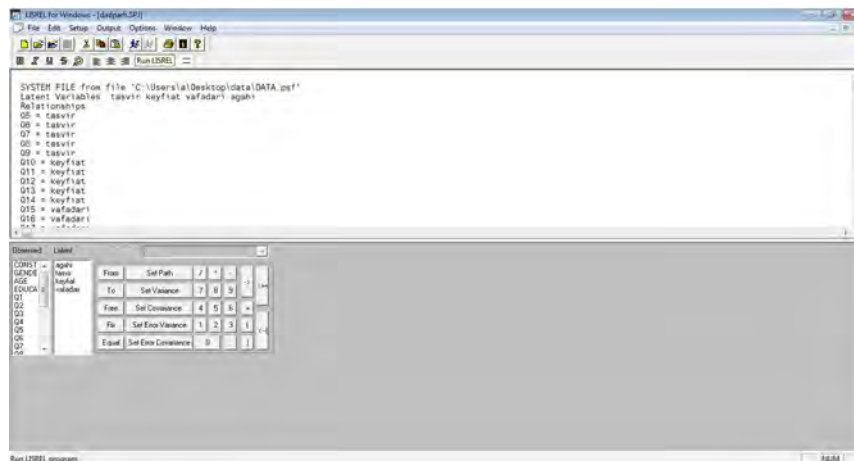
LISREL for Windows - [dadpath.SPJ]

File Edit Setup Output Options Window Help

Run LISREL

SYSTEM FILE from file 'C:\Users\a\Desktop\data\DATA.psf'
Latent Variables tasvir keyfiat vafadari agahi
Relationships
Q5 = tasvir
Q6 = tasvir
Q7 = tasvir
Q8 = tasvir
Q9 = tasvir
Q10 = keyfiat
Q11 = keyfiat
Q12 = keyfiat
Q13 = keyfiat
Q14 = keyfiat
Q15 = vafadari
Q16 = vafadari
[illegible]

Observed Latent

CONST
GENDE
AGE
EDUCA
Q1
Q2
Q3
Q4
Q5
Q6
Q7

agahi
tasvir
keyfiat
vafadari

| From | Set Path | / | * | - |
|---|---|---|---|---|
| To | Set Variance | 7 | 8 | 9 |
| Free | Set Covariance | 4 | 5 | 6 |
| Fix | Set Error Variance | 1 | 2 | 3 |
| Equal | Set Error Covariance | 0 | . | |

Run LISREL program

NUM